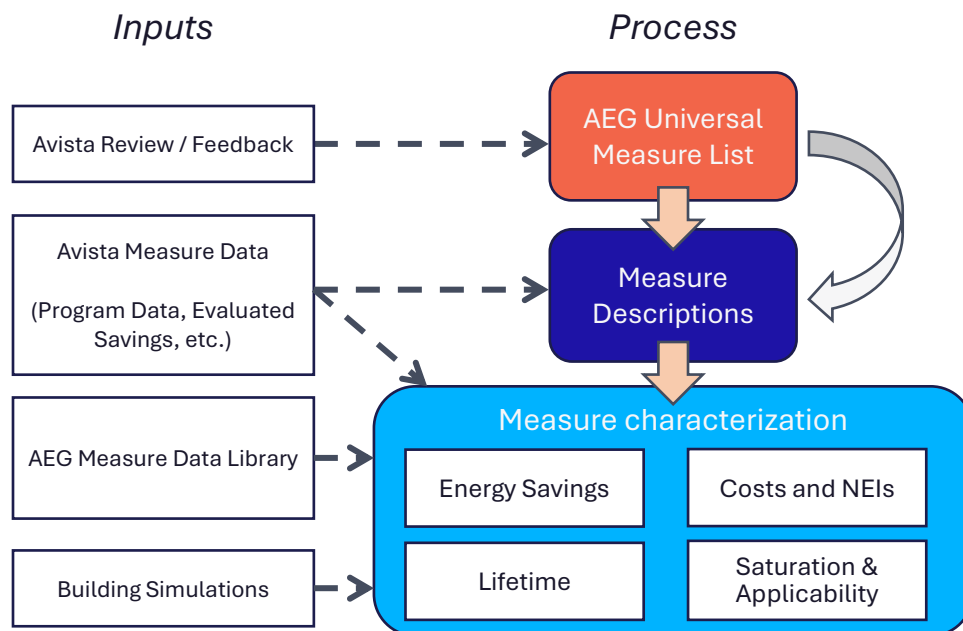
Inputs

Process

Avista Review / Feedback

AEG Universal Measure List

Avista Measure Data

(Program Data, Evaluated Savings, etc.)

Measure Descriptions

AEG Measure Data Library

Measure characterization

Energy Savings

Costs and NEIs

Building Simulations

Lifetime

Saturation & Applicability